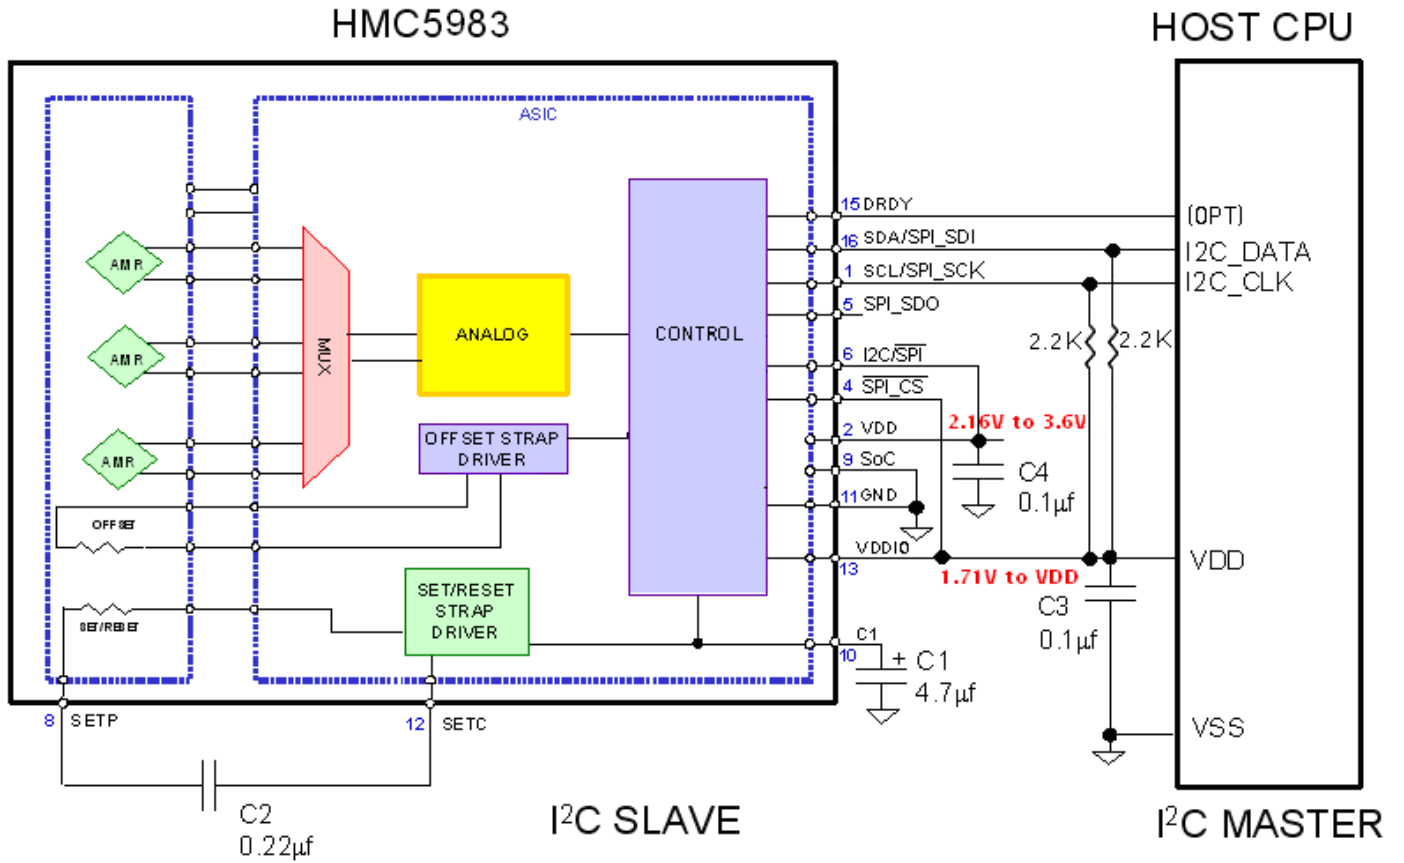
HMC5983

HOST CPU

ASIC

AMR

AMR

AMR

MUX

ANALOG

CONTROL

OFFSET STRAP DRIVER

OFFSET

SET/RESET

SET/RESET STRAP DRIVER

15 DRDY

16 SDA/SPI_SDI

1 SCL/SPI_SCK

5 SPI_SDO

6 I2C/$\overline{SPI}$

4 $\overline{SPI\_CS}$

2 VDD

9 SoC

11 GND

VDDIO

13

C1

10

(OPT)

I2C_DATA

I2C_CLK

2.2K

2.2K

2.16V to 3.6V

C4

0.1µf

VDD

1.71V to VDD

C3

0.1µf

+ C1

4.7µf

VSS

8 SETP

12 SETC

C2

0.22µf

I$^2$C SLAVE

I$^2$C MASTER